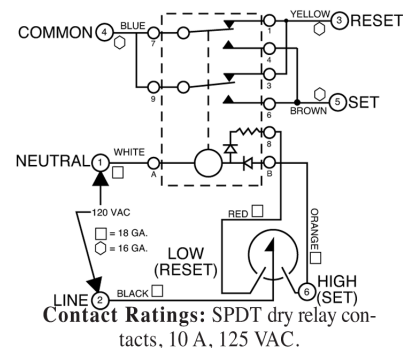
COMMON 4 BLUE 7 9 YELLOW 3 RESET 1 4 3 6 BROWN 5 SET

NEUTRAL 1 WHITE A 8 B

120 VAC

= 18 GA.
= 16 GA.

RED
ORANGE

LOW (RESET)

HIGH (SET) 6

LINE 2 BLACK

Contact Ratings: SPDT dry relay contacts, 10 A, 125 VAC.